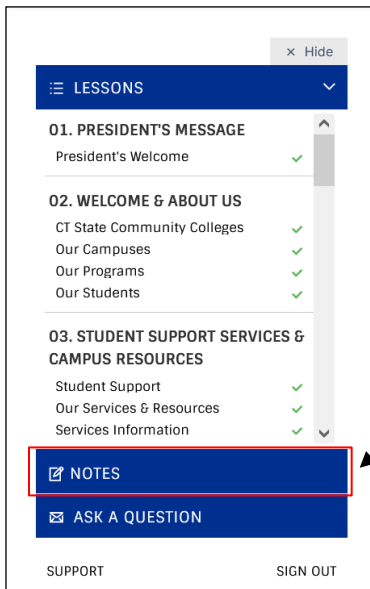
× Hide

LESSONS

01. PRESIDENT'S MESSAGE

President's Welcome

02. WELCOME & ABOUT US

CT State Community Colleges
Our Campuses
Our Programs
Our Students

03. STUDENT SUPPORT SERVICES & CAMPUS RESOURCES

Student Support
Our Services & Resources
Services Information

NOTES

ASK A QUESTION

SUPPORT

SIGN OUT